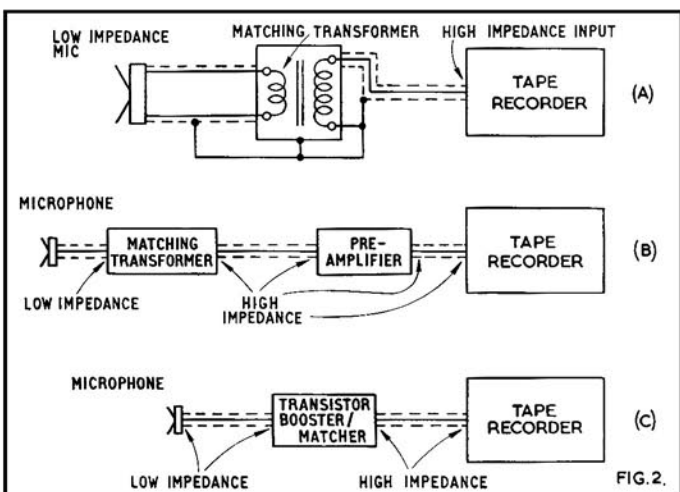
LOW IMPEDANCE MIC

MATCHING TRANSFORMER

HIGH IMPEDANCE INPUT

TAPE RECORDER

(A)

MICROPHONE

MATCHING TRANSFORMER

PRE-AMPLIFIER

TAPE RECORDER

(B)

LOW IMPEDANCE

HIGH IMPEDANCE

MICROPHONE

TRANSISTOR BOOSTER/ MATCHER

TAPE RECORDER

(C)

LOW IMPEDANCE

HIGH IMPEDANCE

FIG.2.